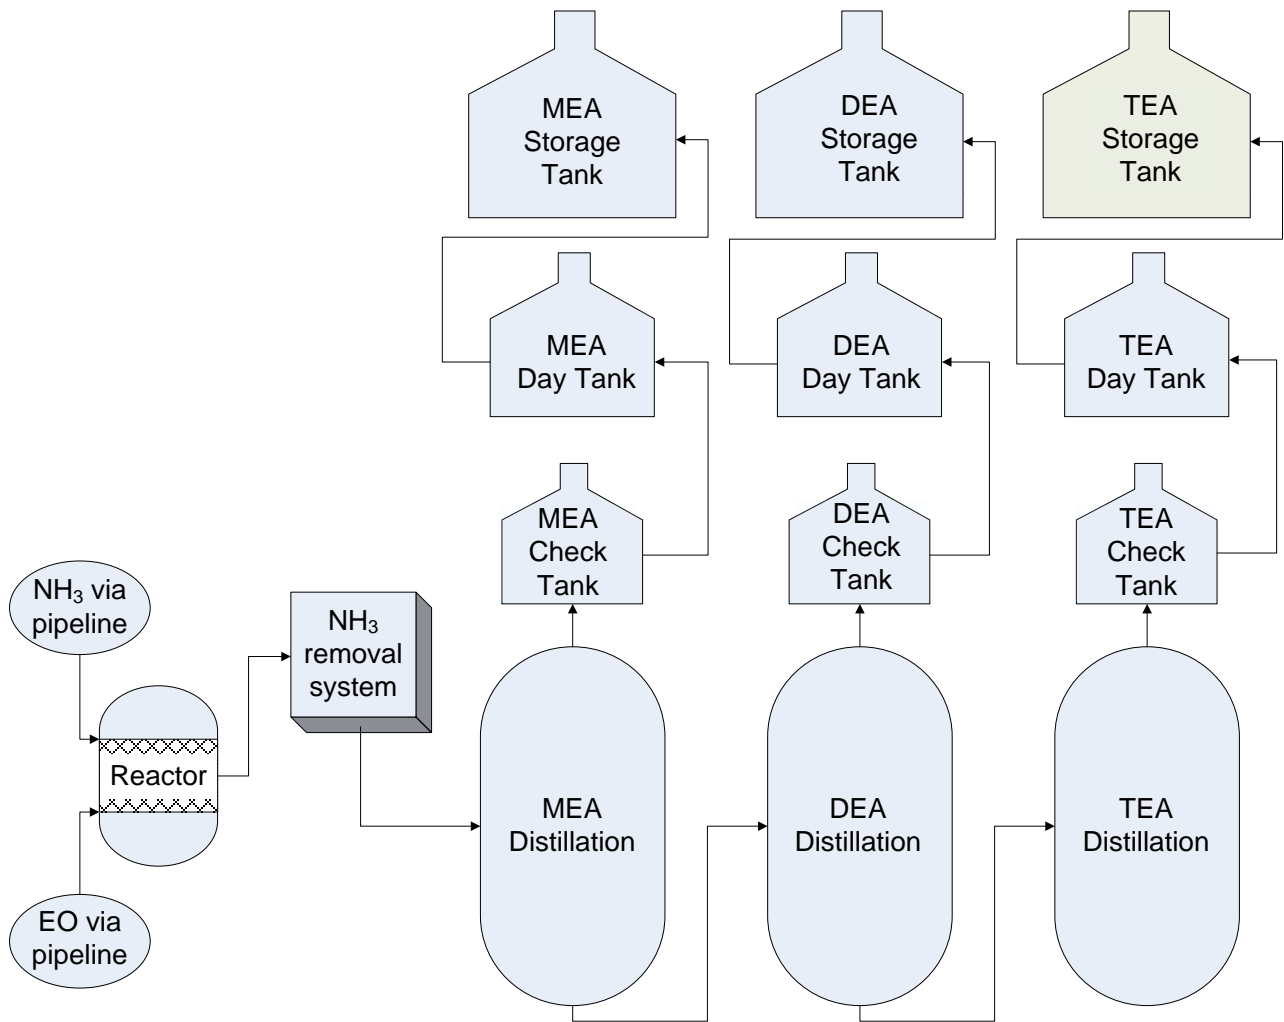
MEA Storage Tank

DEA Storage Tank

TEA Storage Tank

MEA Day Tank

DEA Day Tank

TEA Day Tank

MEA Check Tank

DEA Check Tank

TEA Check Tank

$NH_3$ via pipeline

$NH_3$ removal system

Reactor

EO via pipeline

MEA Distillation

DEA Distillation

TEA Distillation